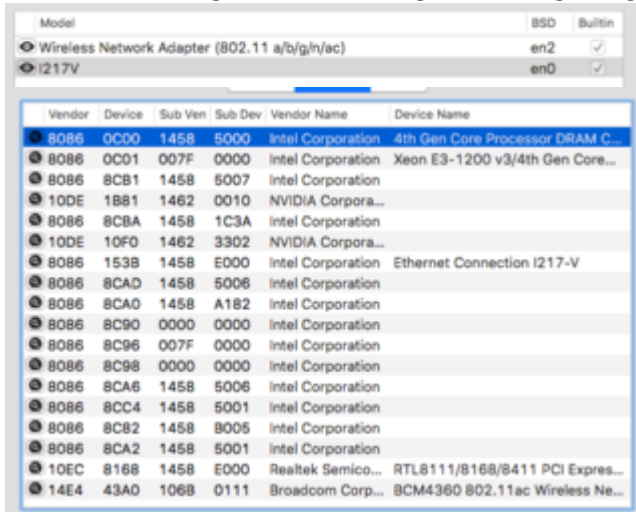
| Model | BSD | Builtin |
|---|---|---|
| Wireless Network Adapter (802.11 a/b/g/n/ac) | en2 | ✓ |
| I217V | en0 | ✓ |

| Vendor | Device | Sub Ven | Sub Dev | Vendor Name | Device Name |
|---|---|---|---|---|---|
| 8086 | 0C00 | 1458 | 5000 | Intel Corporation | 4th Gen Core Processor DRAM C... |
| 8086 | 0C01 | 007F | 0000 | Intel Corporation | Xeon E3-1200 v3/4th Gen Core... |
| 8086 | 8CB1 | 1458 | 5007 | Intel Corporation | |
| 10DE | 1B81 | 1462 | 0010 | NVIDIA Corpora... | |
| 8086 | 8CBA | 1458 | 1C3A | Intel Corporation | |
| 10DE | 10F0 | 1462 | 3302 | NVIDIA Corpora... | |
| 8086 | 153B | 1458 | E000 | Intel Corporation | Ethernet Connection I217-V |
| 8086 | 8CAD | 1458 | 5006 | Intel Corporation | |
| 8086 | 8CA0 | 1458 | A182 | Intel Corporation | |
| 8086 | 8C90 | 0000 | 0000 | Intel Corporation | |
| 8086 | 8C96 | 007F | 0000 | Intel Corporation | |
| 8086 | 8C98 | 0000 | 0000 | Intel Corporation | |
| 8086 | 8CA6 | 1458 | 5006 | Intel Corporation | |
| 8086 | 8CC4 | 1458 | 5001 | Intel Corporation | |
| 8086 | 8C82 | 1458 | B005 | Intel Corporation | |
| 8086 | 8CA2 | 1458 | 5001 | Intel Corporation | |
| 10EC | 8168 | 1458 | E000 | Realtek Semico... | RTL8111/8168/8411 PCI Expres... |
| 14E4 | 43A0 | 106B | 0111 | Broadcom Corp... | BCM4360 802.11ac Wireless Ne... |